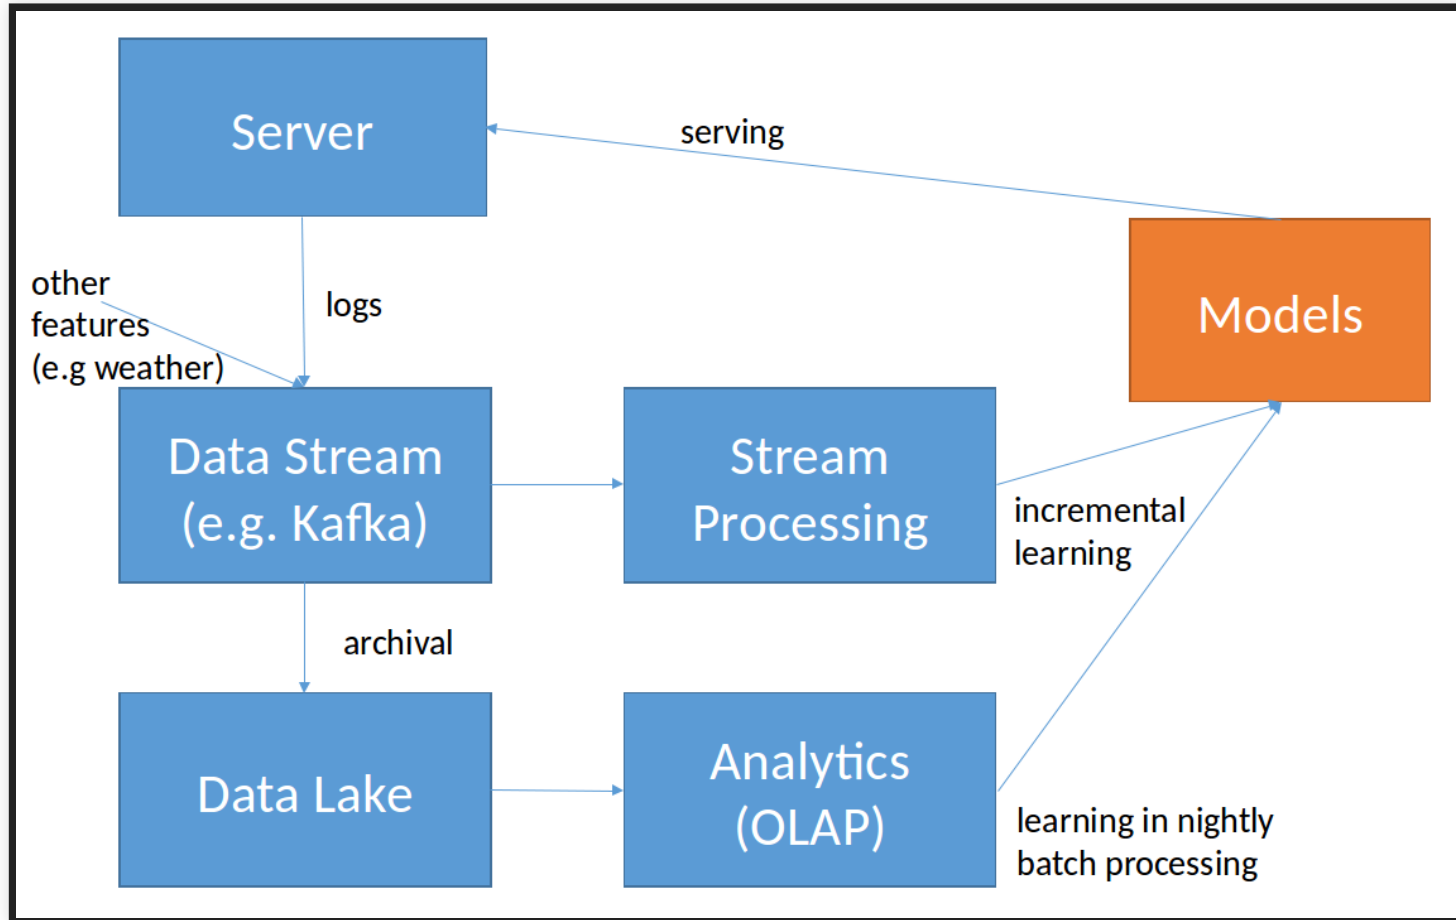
Server

serving

Models

other features (e.g weather)

logs

Data Stream (e.g. Kafka)

Stream Processing

incremental learning

archival

Data Lake

Analytics (OLAP)

learning in nightly batch processing